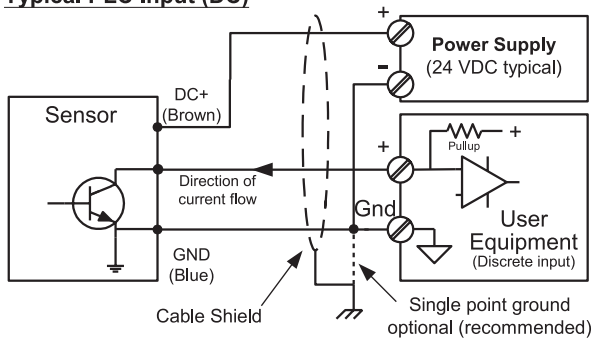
Typical PLC Input (DC)

+
-
Power Supply
(24 VDC typical)

DC+
(Brown)

Sensor

+
Pullup
+

Direction of current flow

Gnd

User Equipment
(Discrete input)

GND
(Blue)

Cable Shield

Single point ground optional (recommended)